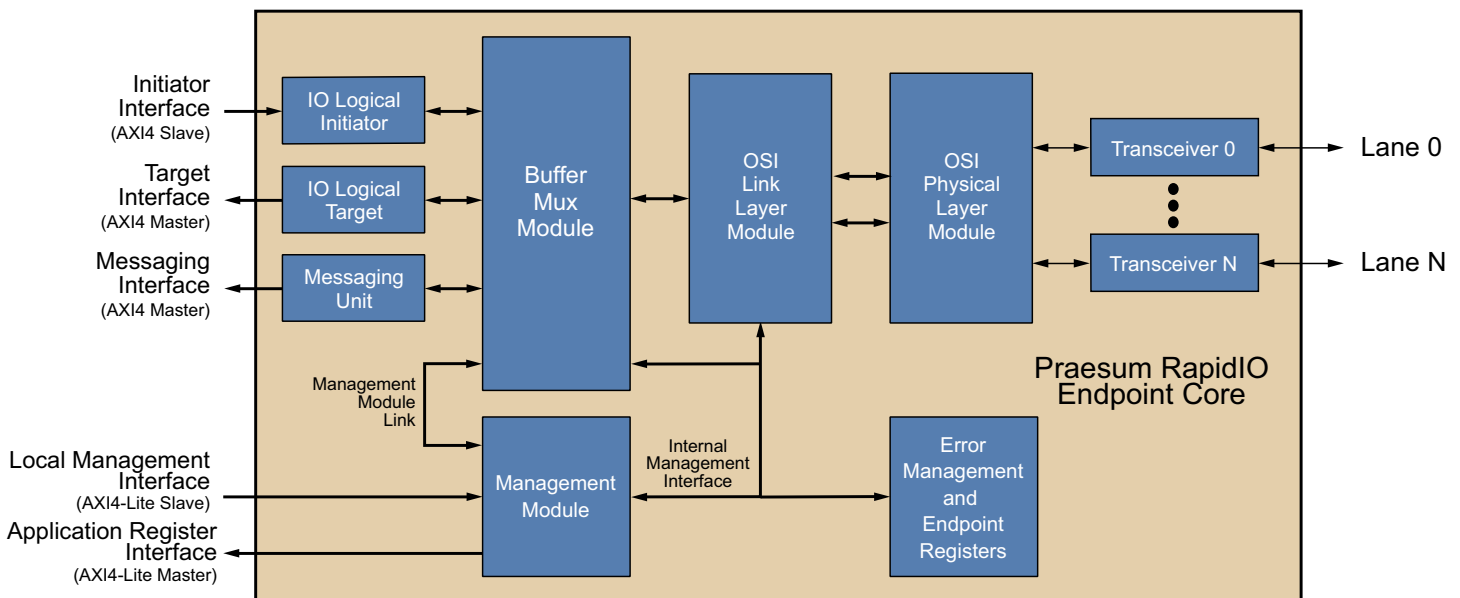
Initiator Interface
(AXI4 Slave)

Target Interface
(AXI4 Master)

Messaging Interface
(AXI4 Master)

Local Management Interface
(AXI4-Lite Slave)

Application Register Interface
(AXI4-Lite Master)

IO Logical Initiator

IO Logical Target

Messaging Unit

Buffer Mux Module

OSI Link Layer Module

OSI Physical Layer Module

Transceiver 0

Transceiver N

Lane 0

Lane N

Management Module Link

Management Module

Internal Management Interface

Error Management and Endpoint Registers

Praesum RapidIO Endpoint Core